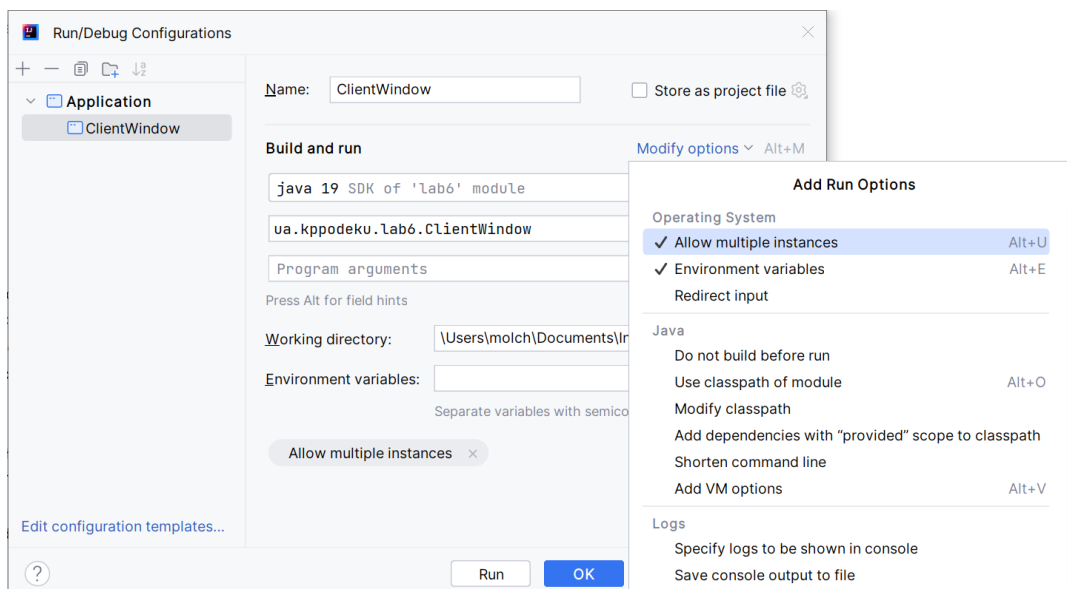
Run/Debug Configurations

Application
ClientWindow

Name: ClientWindow
Store as project file

Build and run
Modify options Alt+M

java 19 SDK of 'lab6' module
ua.kppodeku.lab6.ClientWindow
Program arguments
Press Alt for field hints

Working directory: \Users\molch\Documents\In
Environment variables:
Separate variables with semico

Allow multiple instances ×

Edit configuration templates...

?
Run
OK

Add Run Options
Operating System
✓ Allow multiple instances Alt+U
✓ Environment variables Alt+E
Redirect input
Java
Do not build before run
Use classpath of module Alt+O
Modify classpath
Add dependencies with “provided” scope to classpath
Shorten command line
Add VM options Alt+V
Logs
Specify logs to be shown in console
Save console output to file